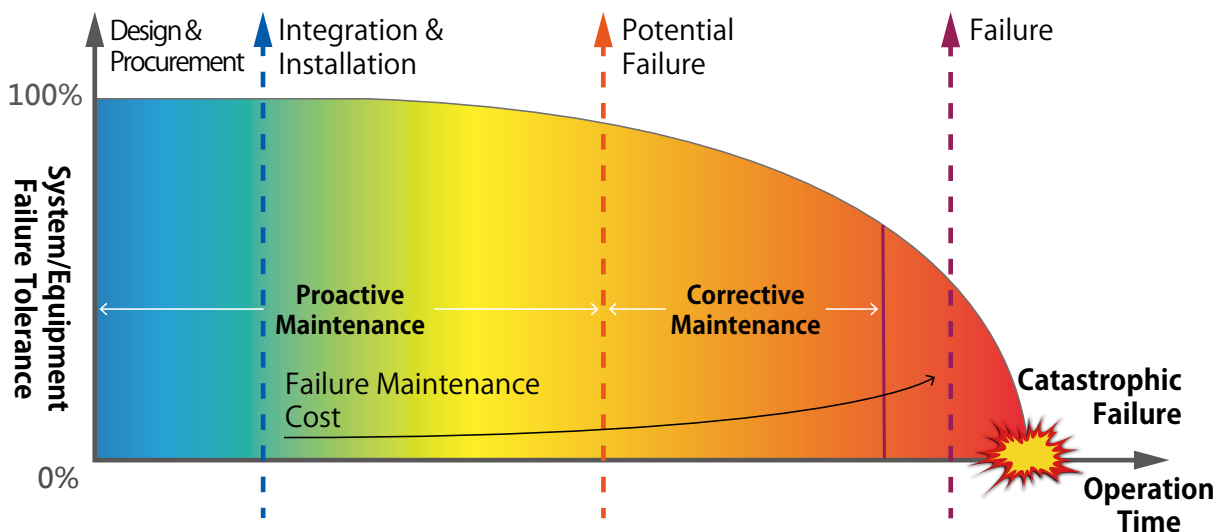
Design & Procurement

Integration & Installation

Potential Failure

Failure

100%

System/Equipment Failure Tolerance

Proactive Maintenance

Corrective Maintenance

Failure Maintenance Cost

Catastrophic Failure

0%

Operation Time